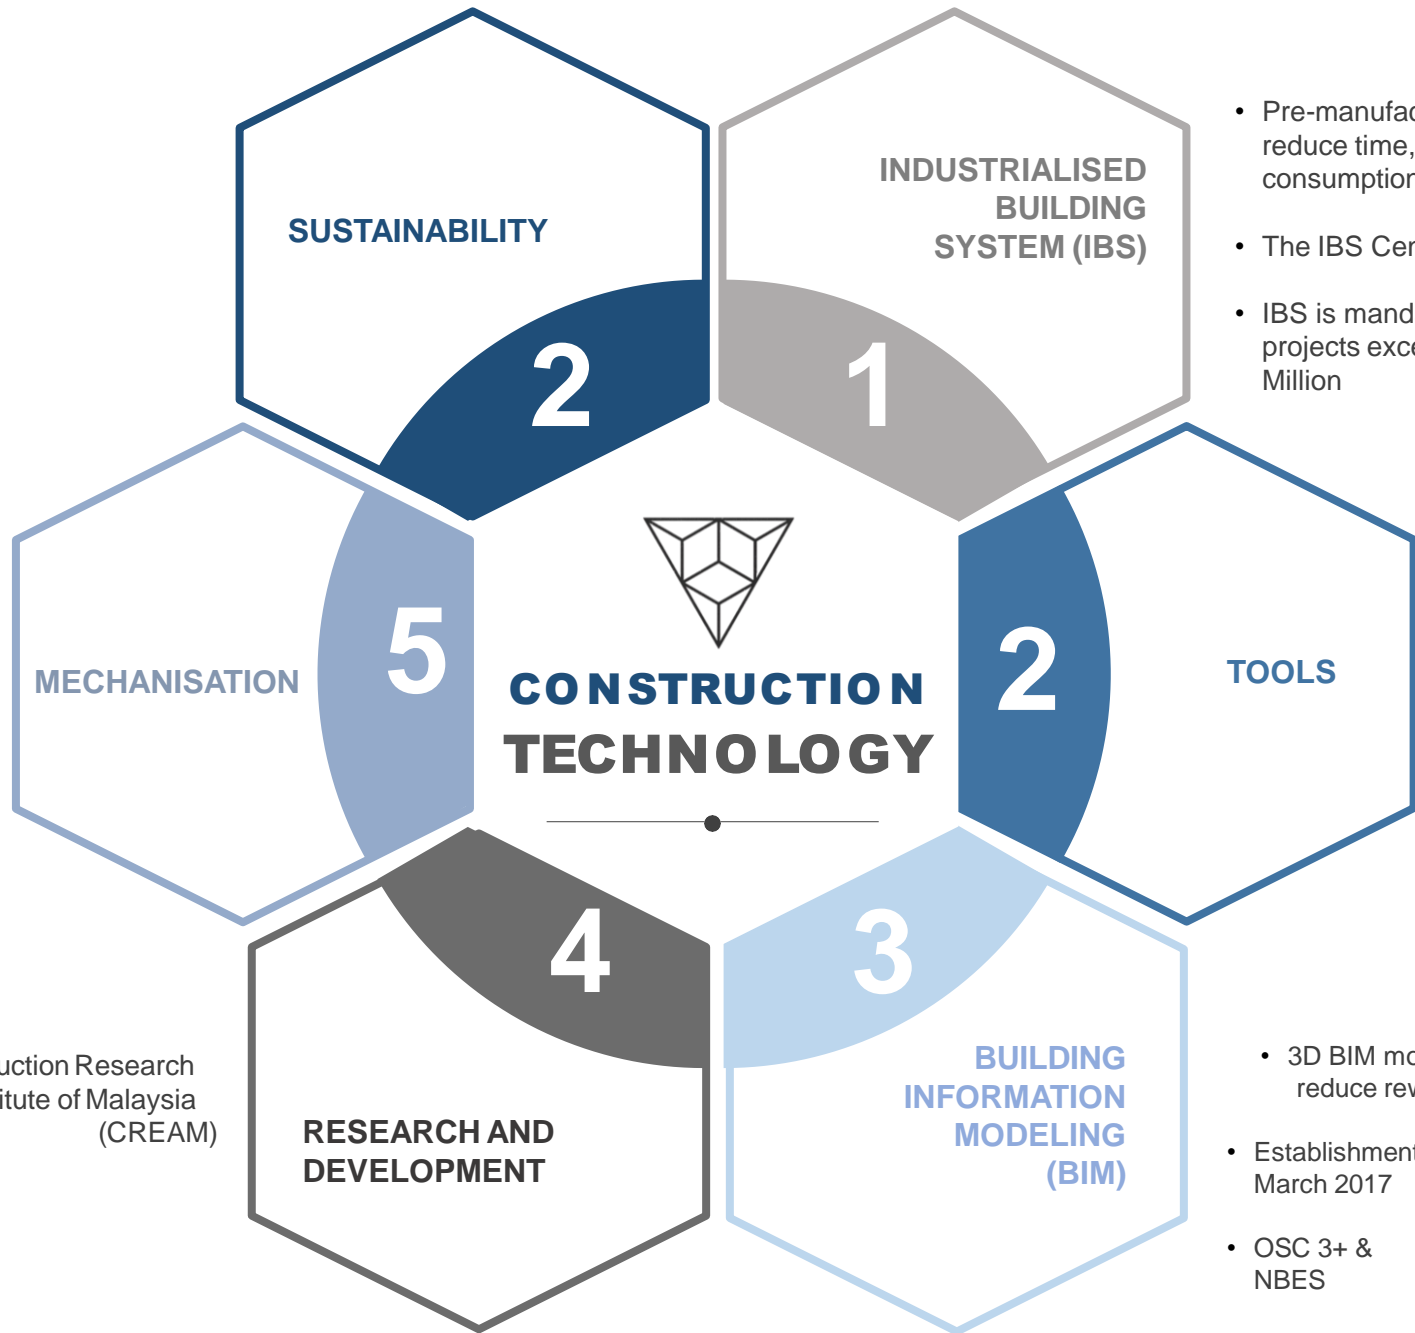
SUSTAINABILITY

2

INDUSTRIALISED BUILDING SYSTEM (IBS)

1

• Pre-manufac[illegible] reduce time, consumption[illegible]

• The IBS Cer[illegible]

• IBS is mand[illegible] projects exce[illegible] Million

MECHANISATION

5

CONSTRUCTION TECHNOLOGY

2

TOOLS

4

3

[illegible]uction Research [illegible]itute of Malaysia (CREAM)

RESEARCH AND DEVELOPMENT

BUILDING INFORMATION MODELING (BIM)

• 3D BIM mo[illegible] reduce rev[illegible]

• Establishment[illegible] March 2017

• OSC 3+ & NBES